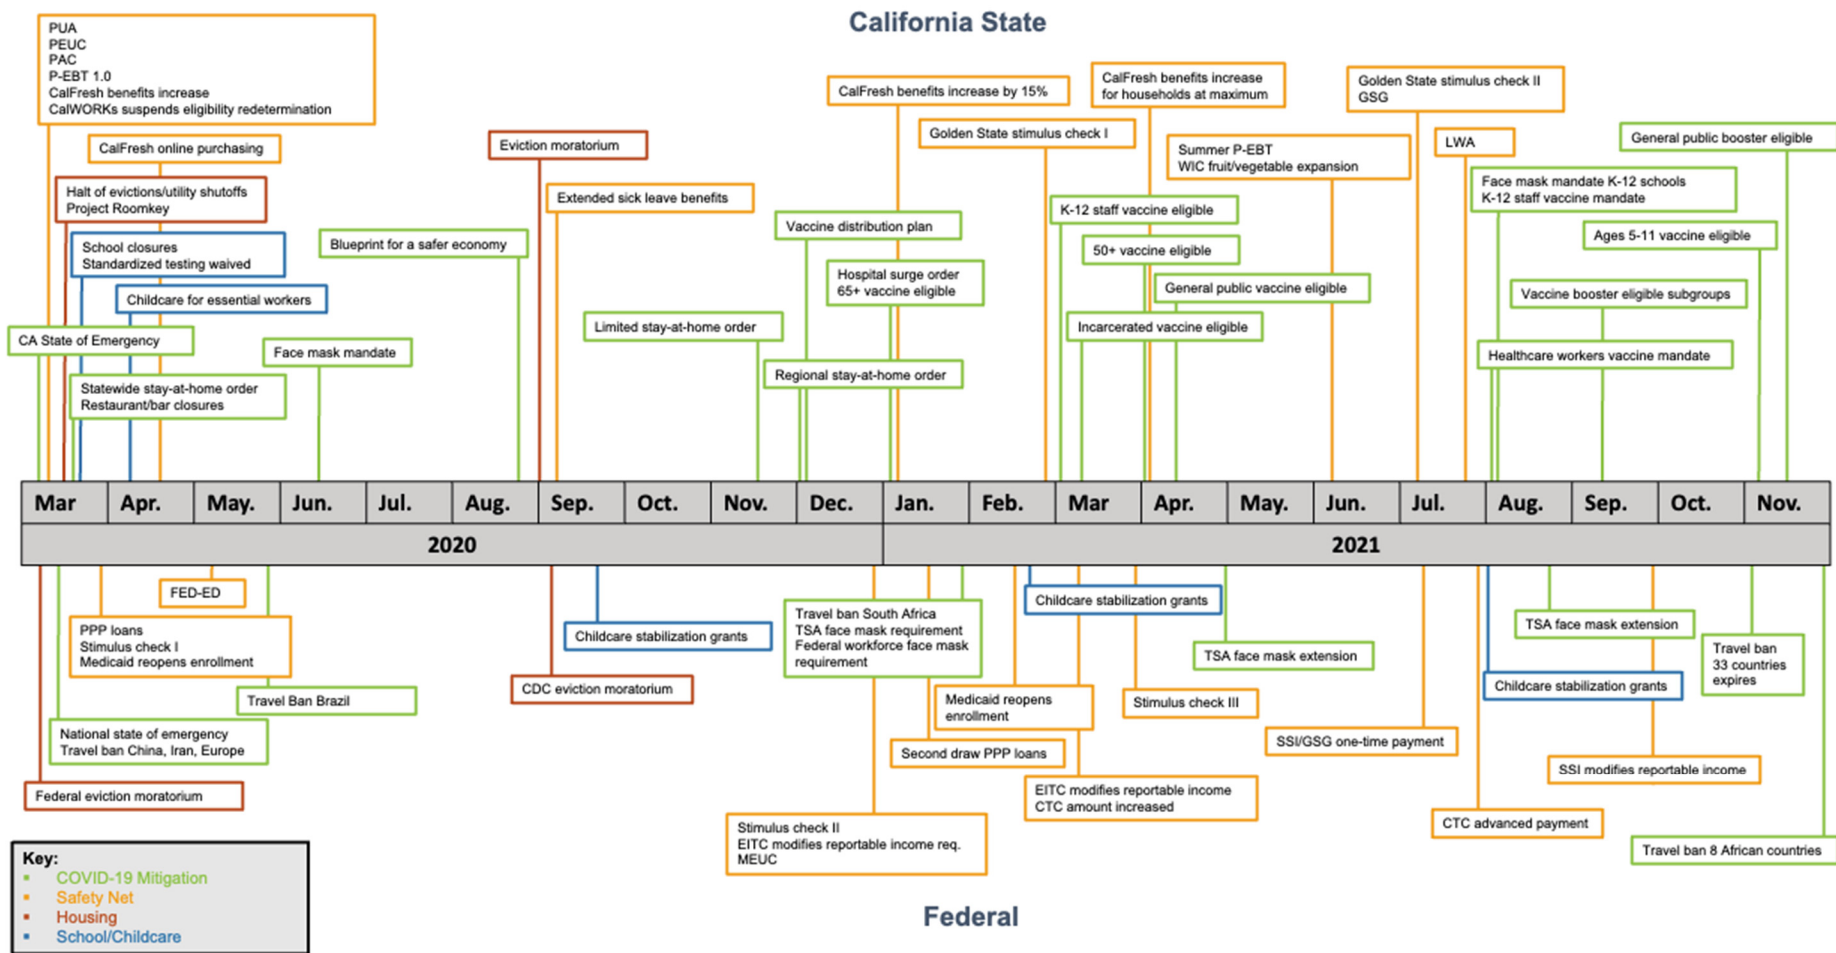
California State

PUA
PEUC
PAC
P-EBT 1.0
CalFresh benefits increase
CalWORKs suspends eligibility redetermination

CalFresh online purchasing

Halt of evictions/utility shutoffs
Project Roomkey

School closures
Standardized testing waived

Childcare for essential workers

CA State of Emergency

Statewide stay-at-home order
Restaurant/bar closures

Face mask mandate

Blueprint for a safer economy

Eviction moratorium

Extended sick leave benefits

Limited stay-at-home order

CalFresh benefits increase by 15%

Golden State stimulus check I

Vaccine distribution plan

Hospital surge order
65+ vaccine eligible

Regional stay-at-home order

CalFresh benefits increase
for households at maximum

K-12 staff vaccine eligible

50+ vaccine eligible

General public vaccine eligible

Incarcerated vaccine eligible

Summer P-EBT
WIC fruit/vegetable expansion

Golden State stimulus check II
GSG

LWA

Face mask mandate K-12 schools
K-12 staff vaccine mandate

Ages 5-11 vaccine eligible

General public booster eligible

Vaccine booster eligible subgroups

Healthcare workers vaccine mandate

| Mar | Apr. | May. | Jun. | Jul. | Aug. | Sep. | Oct. | Nov. | Dec. | Jan. | Feb. | Mar | Apr. | May. | Jun. | Jul. | Aug. | Sep. | Oct. | Nov. |
|---|---|---|---|---|---|---|---|---|---|---|---|---|---|---|---|---|---|---|---|---|

2020
2021

FED-ED

PPP loans
Stimulus check I
Medicaid reopens enrollment

Travel Ban Brazil

National state of emergency
Travel ban China, Iran, Europe

Federal eviction moratorium

Childcare stabilization grants

CDC eviction moratorium

Travel ban South Africa
TSA face mask requirement
Federal workforce face mask requirement

Medicaid reopens enrollment

Second draw PPP loans

Stimulus check II
EITC modifies reportable income req.
MEUC

Childcare stabilization grants

TSA face mask extension

Stimulus check III

EITC modifies reportable income
CTC amount increased

SSI/GSG one-time payment

TSA face mask extension

Childcare stabilization grants

Travel ban
33 countries
expires

SSI modifies reportable income

CTC advanced payment

Travel ban 8 African countries

Key:
COVID-19 Mitigation
Safety Net
Housing
School/Childcare

Federal